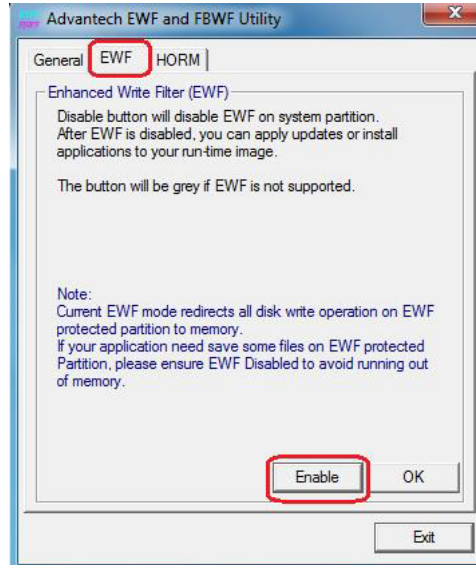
Advantech EWF and FBWF Utility

General EWF HORM

Enhanced Write Filter (EWF)

Disable button will disable EWF on system partition. After EWF is disabled, you can apply updates or install applications to your run-time image.

The button will be grey if EWF is not supported.

Note:
Current EWF mode redirects all disk write operation on EWF protected partition to memory.
If your application need save some files on EWF protected Partition, please ensure EWF Disabled to avoid running out of memory.

Enable OK

Exit